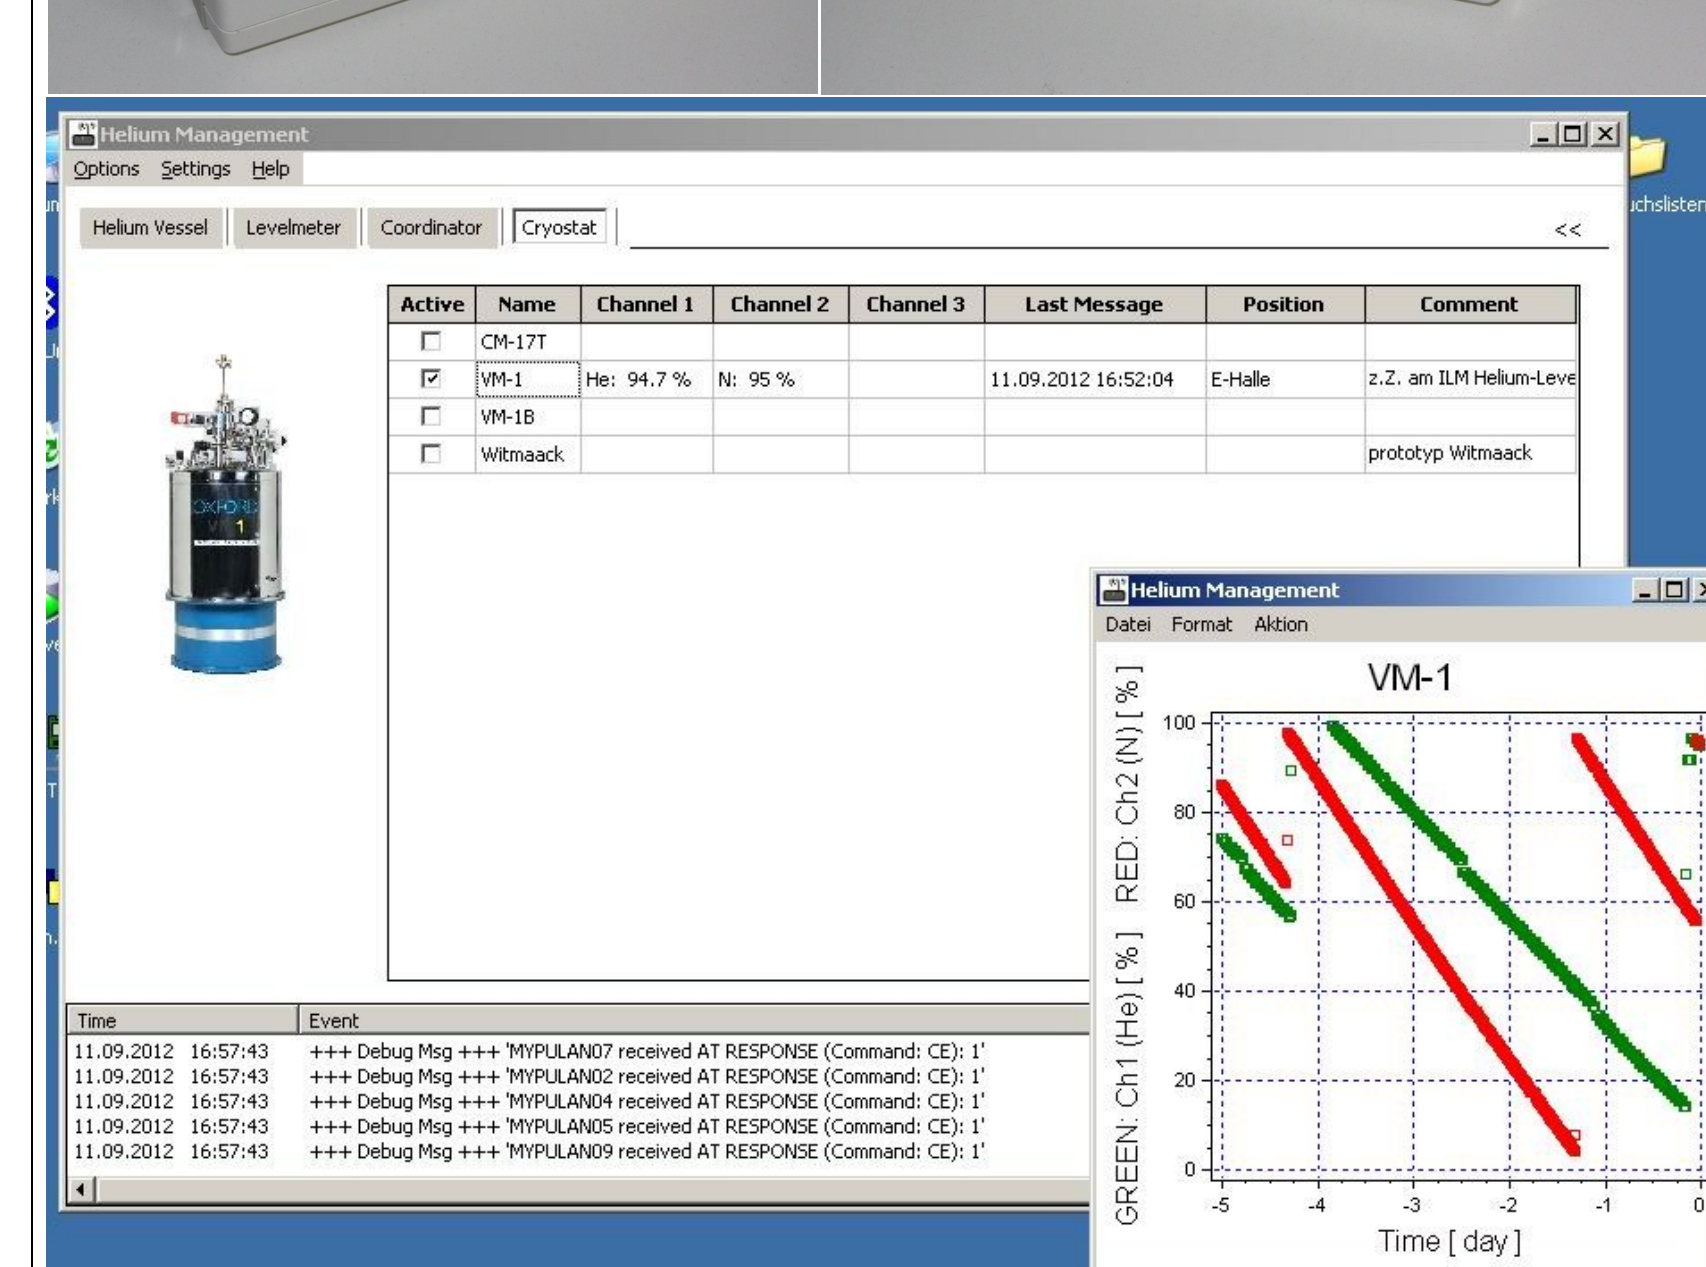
Helium Management

Options Settings Help

Helium Vessel | Levelmeter | Coordinator | Cryostat

<<

uchslisten

| Active | Name | Channel 1 | Channel 2 | Channel 3 | Last Message | Position | Comment |
|---|---|---|---|---|---|---|---|
| ☐ | CM-17T | | | | | | |
| ☑ | VM-1 | He: 94.7 % | N: 95 % | | 11.09.2012 16:52:04 | E-Halle | z.Z. am ILM Helium-Leve |
| ☐ | VM-1B | | | | | | |
| ☐ | Witmaack | | | | | | prototyp Witmaack |

OXFORD VM 1

| Time | Event |
|---|---|
| 11.09.2012 16:57:43 | +++ Debug Msg +++ 'MYPULAN07 received AT RESPONSE (Command: CE): 1' |
| 11.09.2012 16:57:43 | +++ Debug Msg +++ 'MYPULAN02 received AT RESPONSE (Command: CE): 1' |
| 11.09.2012 16:57:43 | +++ Debug Msg +++ 'MYPULAN04 received AT RESPONSE (Command: CE): 1' |
| 11.09.2012 16:57:43 | +++ Debug Msg +++ 'MYPULAN05 received AT RESPONSE (Command: CE): 1' |
| 11.09.2012 16:57:43 | +++ Debug Msg +++ 'MYPULAN09 received AT RESPONSE (Command: CE): 1' |

Helium Management

Datei Format Aktion

VM-1

GREEN: Ch1 (He) [ % ] RED: Ch2 (N) [ % ]

100
80
60
40
20
0

-5 -4 -3 -2 -1 0

Time [ day ]